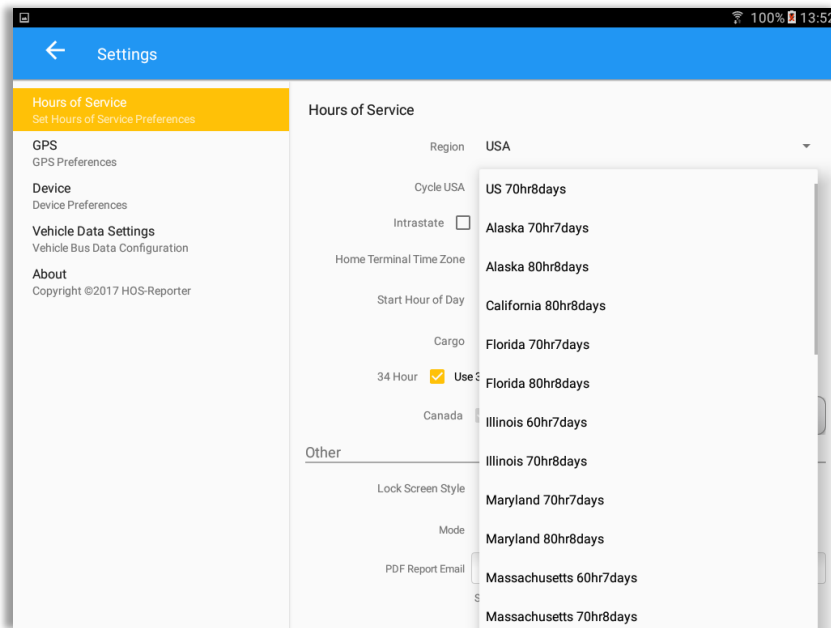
100% 13:52

Settings

Hours of Service
Set Hours of Service Preferences
GPS
GPS Preferences
Device
Device Preferences
Vehicle Data Settings
Vehicle Bus Data Configuration
About
Copyright ©2017 HOS-Reporter

Hours of Service
Region USA
Cycle USA
Intrastate
Home Terminal Time Zone
Start Hour of Day
Cargo
34 Hour Use 3
Canada

Other
Lock Screen Style
Mode
PDF Report Email

US 70hr8days
Alaska 70hr7days
Alaska 80hr8days
California 80hr8days
Florida 70hr7days
Florida 80hr8days
Illinois 60hr7days
Illinois 70hr8days
Maryland 70hr7days
Maryland 80hr8days
Massachusetts 60hr7days
Massachusetts 70hr8days